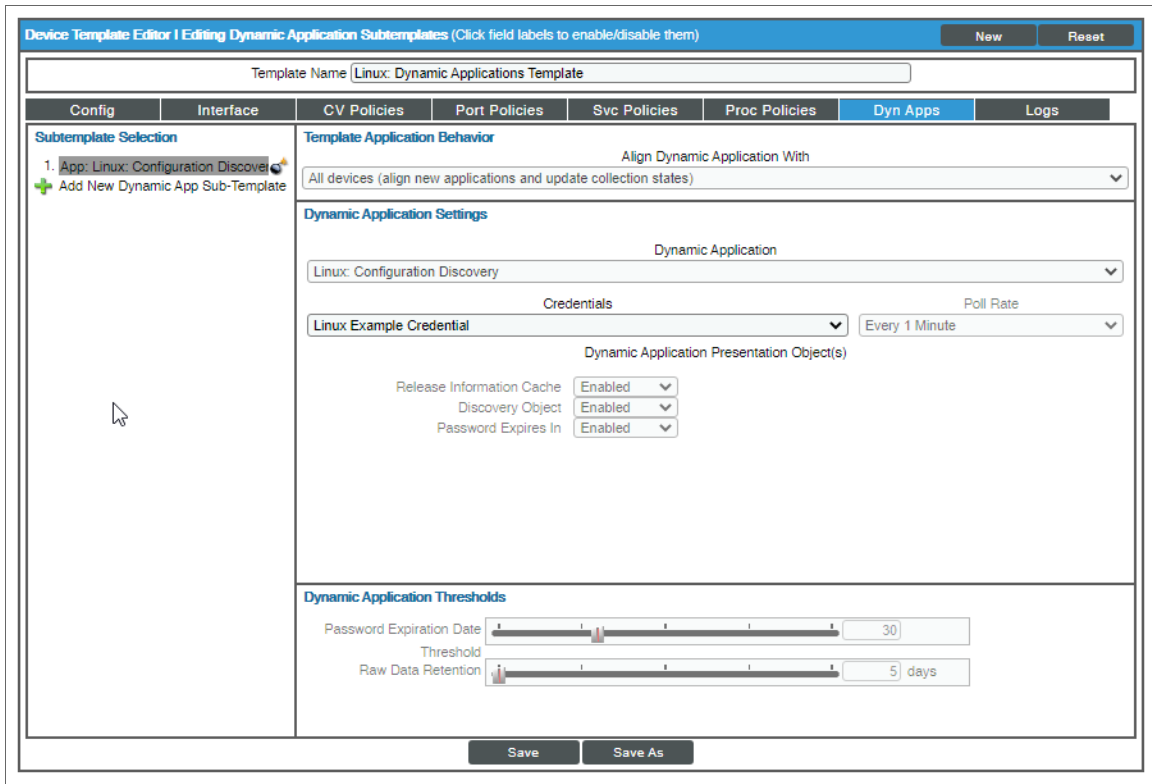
Device Template Editor | Editing Dynamic Application Subtemplates (Click field labels to enable/disable them)

New Reset

Template Name Linux: Dynamic Applications Template

Config | Interface | CV Policies | Port Policies | Svc Policies | Proc Policies | Dyn Apps | Logs

Subtemplate Selection

1. App: Linux: Configuration Discover

Add New Dynamic App Sub-Template

Template Application Behavior

Align Dynamic Application With

All devices (align new applications and update collection states)

Dynamic Application Settings

Dynamic Application

Linux: Configuration Discovery

Credentials

Linux Example Credential

Poll Rate

Every 1 Minute

Dynamic Application Presentation Object(s)

Release Information Cache Enabled

Discovery Object Enabled

Password Expires In Enabled

Dynamic Application Thresholds

Password Expiration Date Threshold 30

Raw Data Retention 5 days

Save Save As